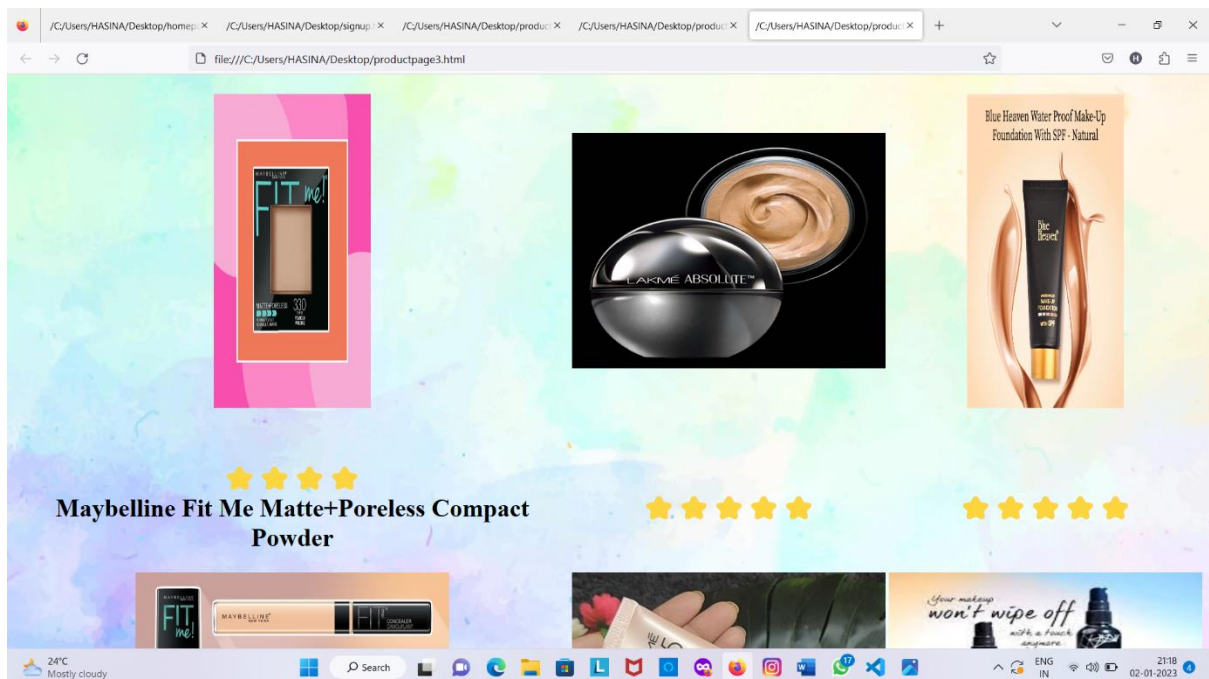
/C:/Users/HASINA/Desktop/homep ×
/C:/Users/HASINA/Desktop/signup ×
/C:/Users/HASINA/Desktop/produc ×
/C:/Users/HASINA/Desktop/produc ×
/C:/Users/HASINA/Desktop/produc ×
+

file:///C:/Users/HASINA/Desktop/productpage3.html

MAYBELLINE
FIT me!
MATTE+PORELESS
330

LAKMÉ ABSOLUTE™

Blue Heaven Water Proof Make-Up Foundation With SPF - Natural

Blue Heaven

Maybelline Fit Me Matte+Poreless Compact Powder

FIT me!
MAYBELLINE
FIT me! CONCEALER

Your makeup won't wipe off with a touch anymore

24°C
Mostly cloudy
Search
17
ENG
IN
21:18
02-01-2023
4